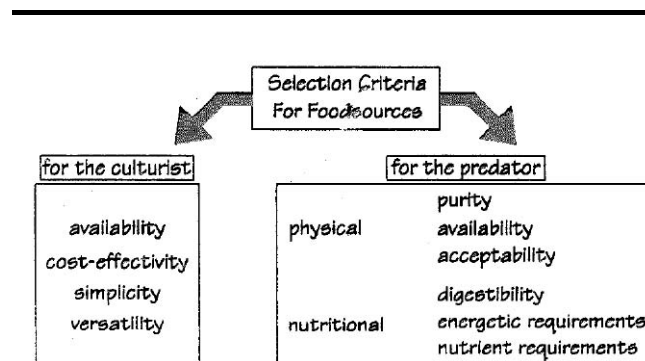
Selection Criteria For Foodsources

for the culturist

availability
cost-effectivity
simplicity
versatility

for the predator

physical
purity
availability
acceptability

nutritional
digestibility
energetic requirements
nutrient requirements